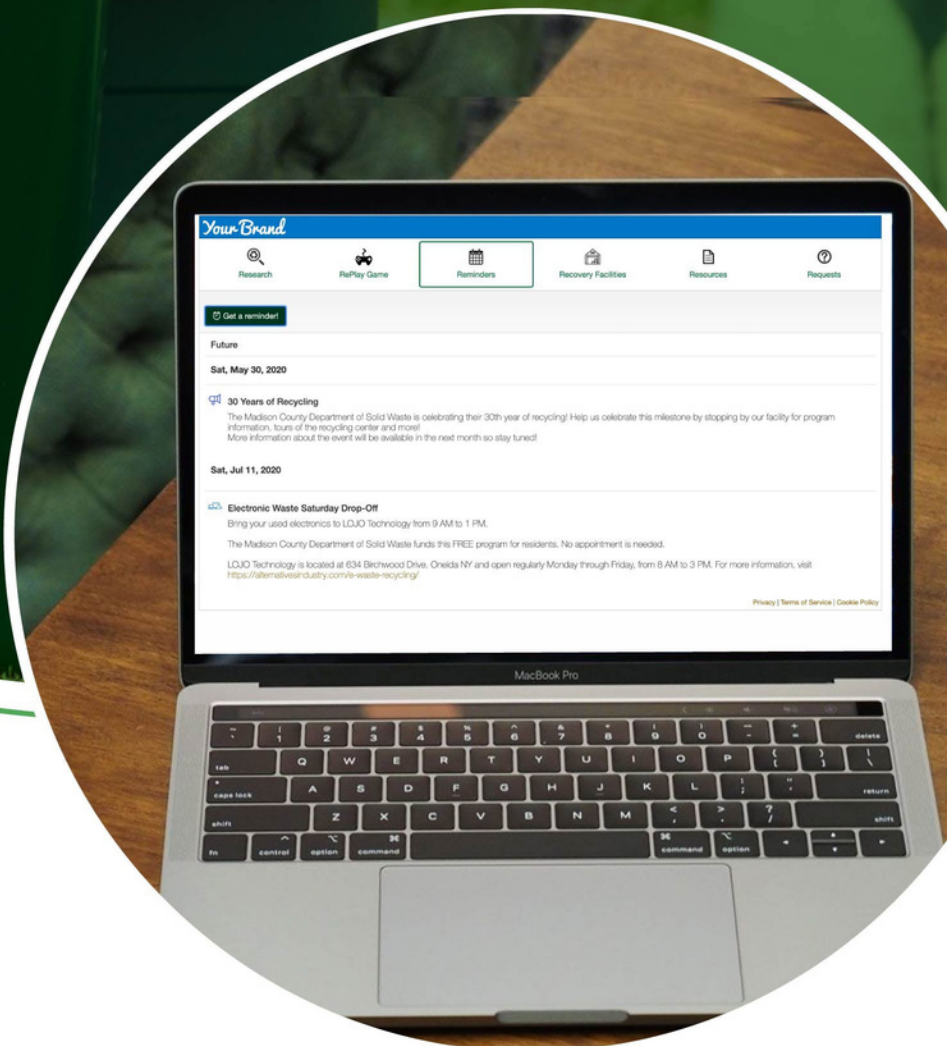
Your Brand

Research
RePlay Game
Reminders
Recovery Facilities
Resources
Requests

Get a reminder!

Future

Sat, May 30, 2020

30 Years of Recycling

The Madison County Department of Solid Waste is celebrating their 30th year of recycling! Help us celebrate this milestone by stopping by our facility for program information, tours of the recycling center and more!
More information about the event will be available in the next month so stay tuned!

Sat, Jul 11, 2020

Electronic Waste Saturday Drop-Off

Bring your used electronics to LOJO Technology from 9 AM to 1 PM.

The Madison County Department of Solid Waste funds this FREE program for residents. No appointment is needed.

LOJO Technology is located at 634 Birchwood Drive, Oneida NY and open regularly Monday through Friday, from 8 AM to 3 PM. For more information, visit https://alternativesindustry.com/e-waste-recycling/

Privacy | Terms of Service | Cookie Policy

MacBook Pro

esc
~ ` ! 1 @ 2 # 3 $ 4 % 5 ^ 6 & 7 * 8 ( 9 ) 0 _ - + = delete
tab Q W E R T Y U I O P { [ } ] | \
caps lock A S D F G H J K L : ; " ' return
shift Z X C V B N M < , > . ? / shift
fn control option command command option